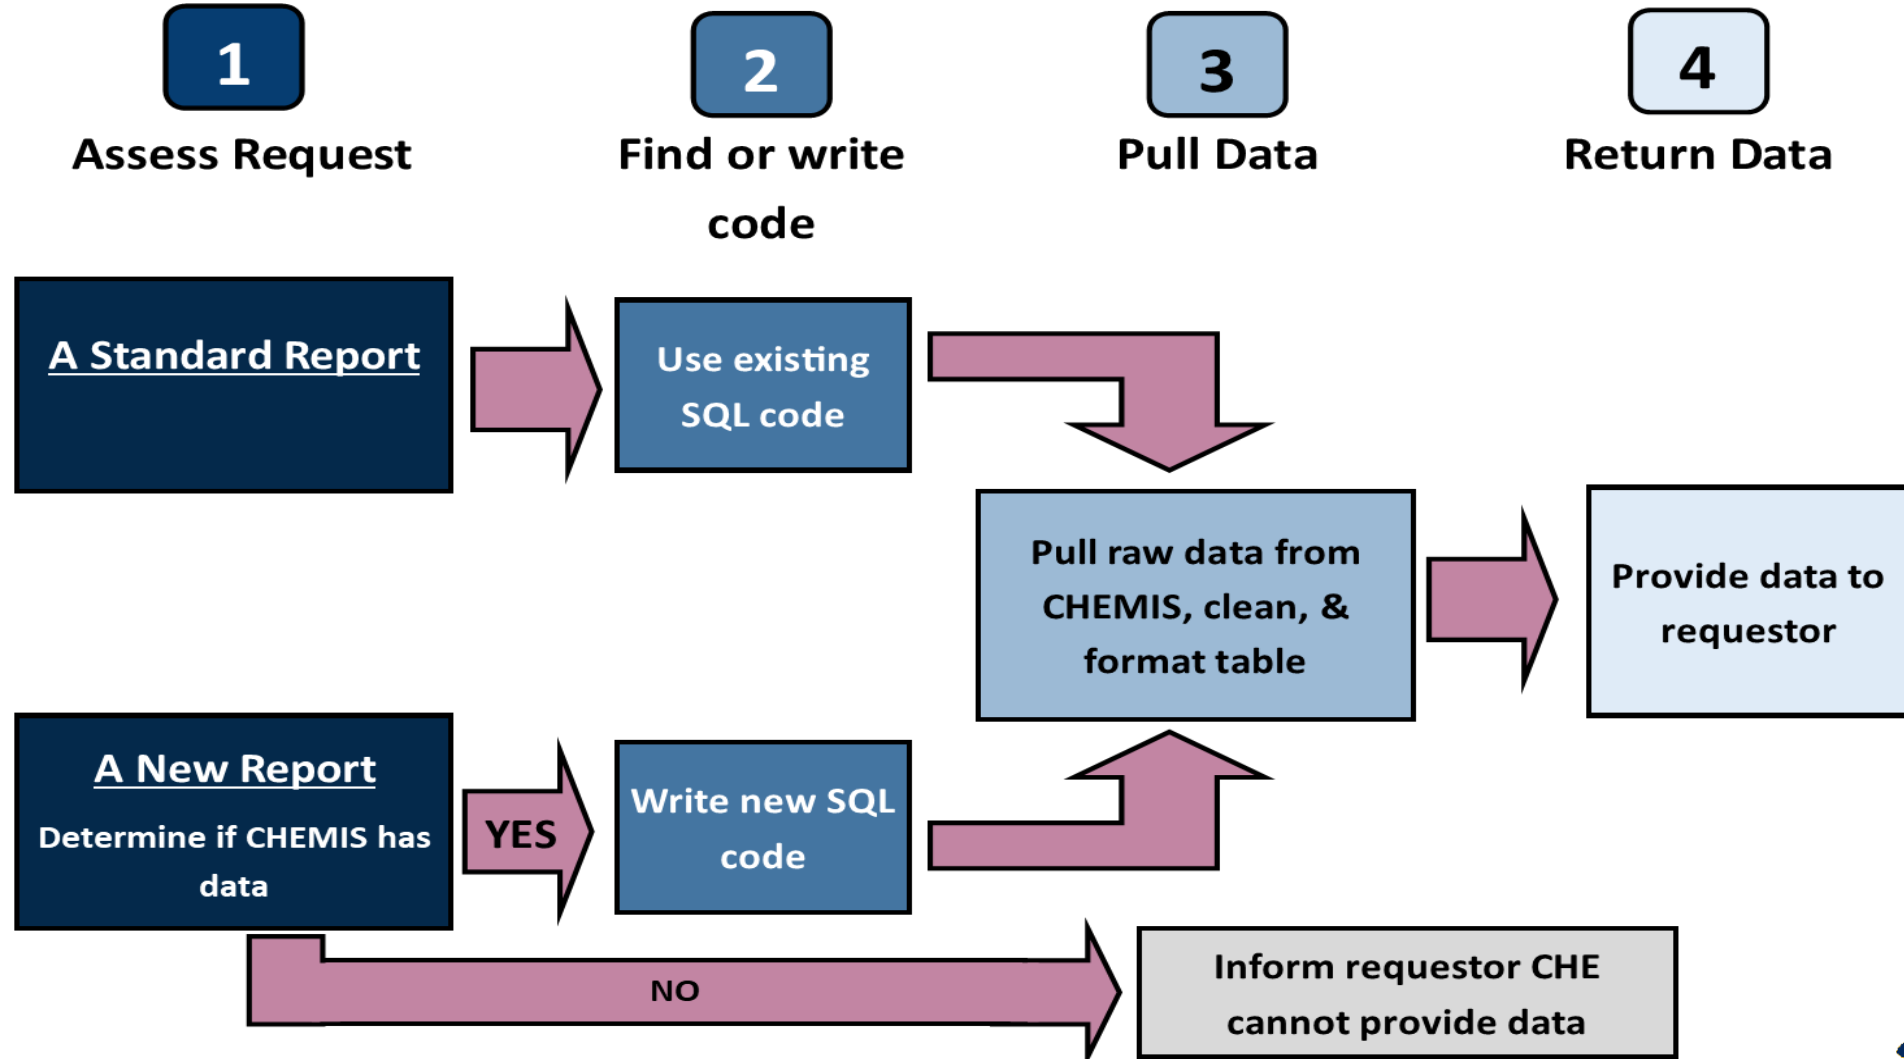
1
Assess Request

2
Find or write code

3
Pull Data

4
Return Data

A Standard Report

Use existing SQL code

Pull raw data from CHEMIS, clean, & format table

Provide data to requestor

A New Report
Determine if CHEMIS has data

YES

Write new SQL code

NO

Inform requestor CHE cannot provide data